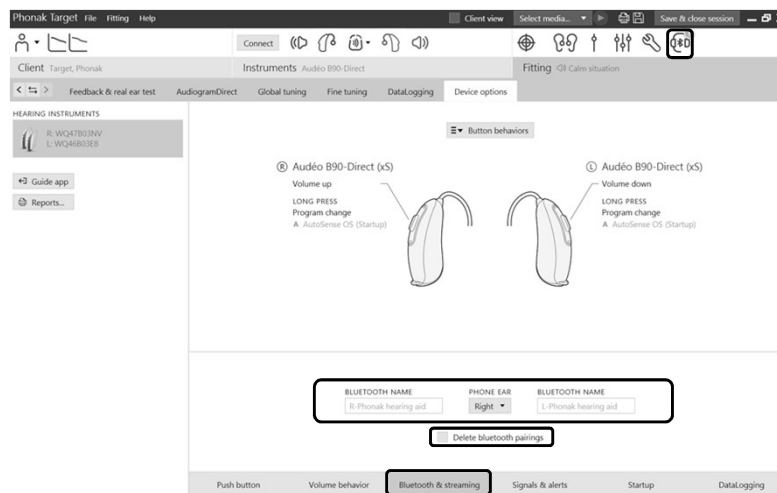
Phonak Target File Fitting Help

Client view Select media... Save & close session

Connect

Client Target, Phonak

Instruments Audéo B90-Direct

Fitting Calm situation

Feedback & real ear test AudiogramDirect Global tuning Fine tuning DataLogging Device options

HEARING INSTRUMENTS

R: WQ47B03NV
L: WQ46B03E8

Guide app

Reports...

Button behaviors

R Audéo B90-Direct (xS)
Volume up
LONG PRESS
Program change
A AutoSense OS (Startup)

L Audéo B90-Direct (xS)
Volume down
LONG PRESS
Program change
A AutoSense OS (Startup)

BLUETOOTH NAME
R-Phonak hearing aid

PHONE EAR
Right

BLUETOOTH NAME
L-Phonak hearing aid

Delete bluetooth pairings

Push button Volume behavior Bluetooth & streaming Signals & alerts Startup DataLogging